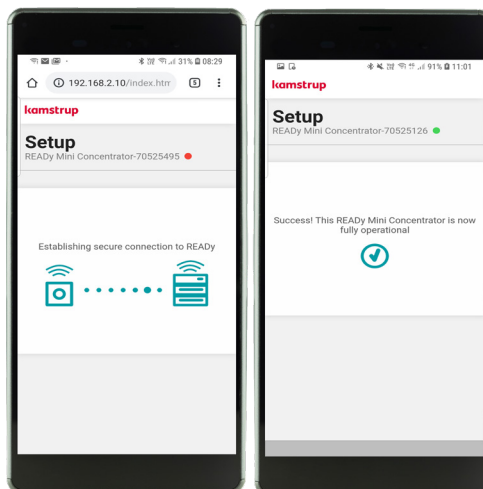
31% 08:29

192.168.2.10/index.htm

5

kamstrup

Setup

READy Mini Concentrator-70525495

Establishing secure connection to READy

91% 11:01

kamstrup

Setup

READy Mini Concentrator-70525126

Success! This READy Mini Concentrator is now fully operational